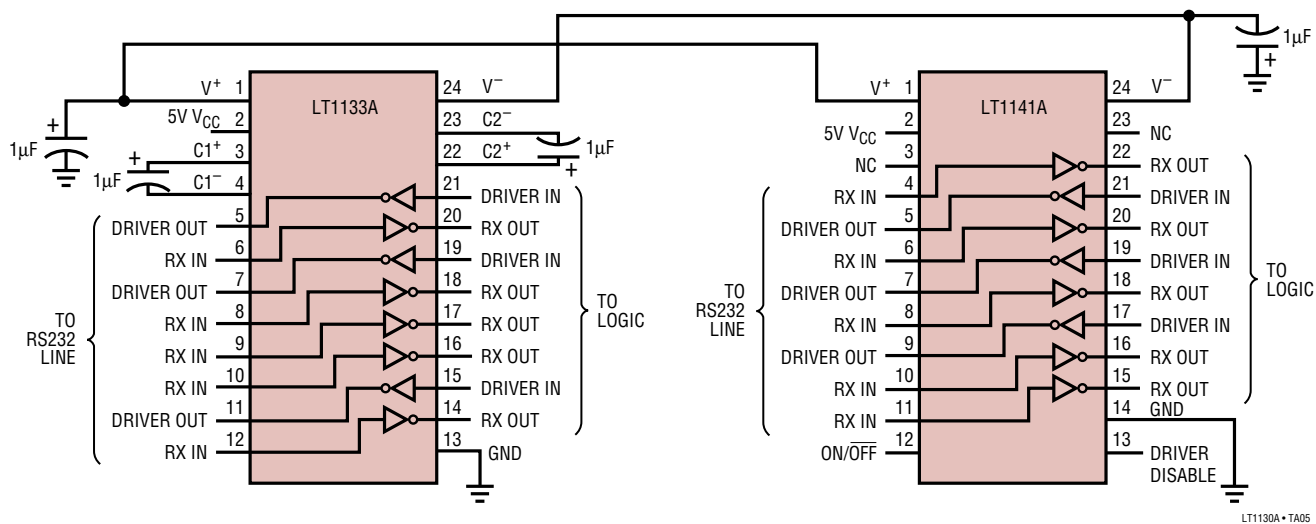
LT1133A

$V^+$ 1
5V $V_{CC}$ 2
$C1^+$ 3
$C1^-$ 4
DRIVER OUT 5
RX IN 6
DRIVER OUT 7
RX IN 8
RX IN 9
RX IN 10
DRIVER OUT 11
RX IN 12

24 $V^-$
23 $C2^-$
22 $C2^+$
21 DRIVER IN
20 RX OUT
19 DRIVER IN
18 RX OUT
17 RX OUT
16 RX OUT
15 DRIVER IN
14 RX OUT
13 GND

1µF
1µF
1µF
1µF

TO RS232 LINE
TO LOGIC

LT1141A

$V^+$ 1
5V $V_{CC}$ 2
NC 3
RX IN 4
DRIVER OUT 5
RX IN 6
DRIVER OUT 7
RX IN 8
DRIVER OUT 9
RX IN 10
RX IN 11
ON/$\overline{OFF}$ 12

24 $V^-$
23 NC
22 RX OUT
21 DRIVER IN
20 RX OUT
19 DRIVER IN
18 RX OUT
17 DRIVER IN
16 RX OUT
15 RX OUT
14 GND
13 DRIVER DISABLE

TO RS232 LINE
TO LOGIC

LT1130A • TA05